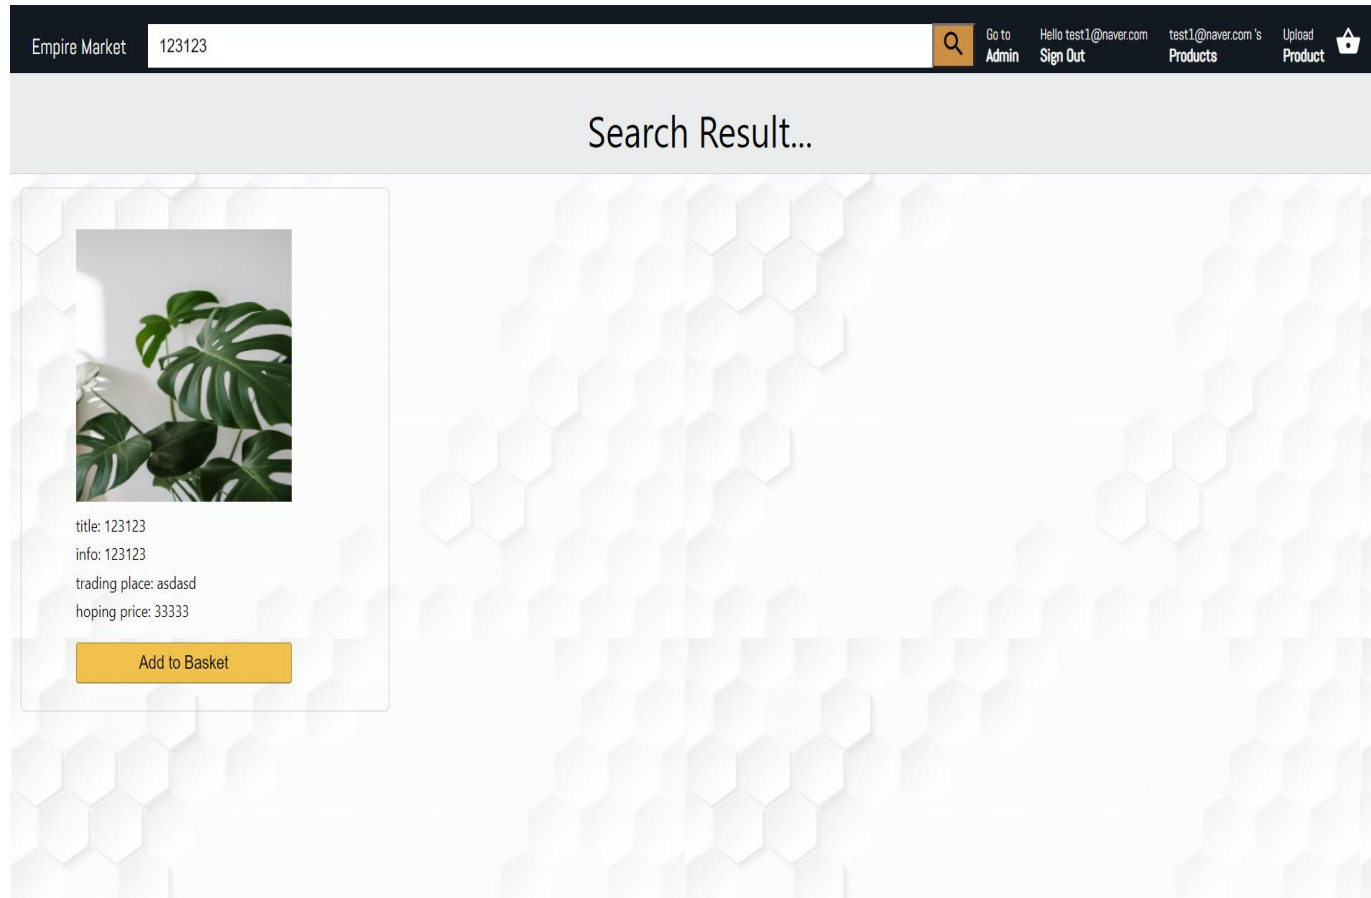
Empire Market

123123

Go to
Admin

Hello test1@naver.com
Sign Out

test1@naver.com 's
Products

Upload
Product

Search Result...

title: 123123
info: 123123
trading place: asdasd
hoping price: 33333

Add to Basket